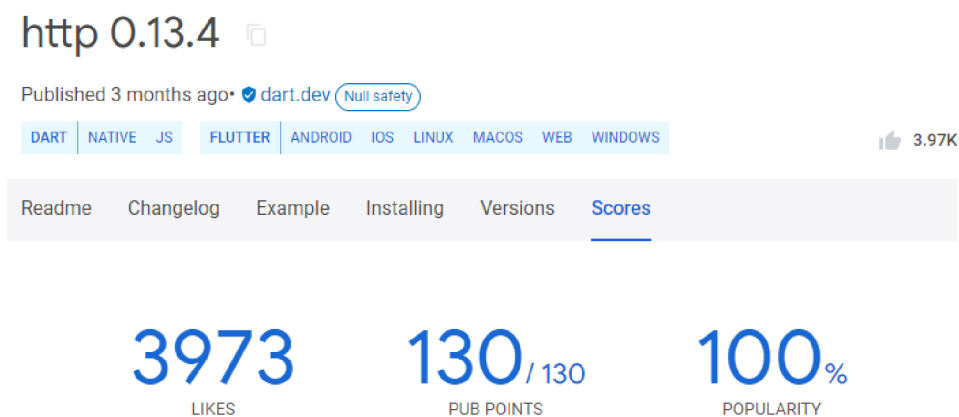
http 0.13.4

Published 3 months ago• dart.dev Null safety

DART NATIVE JS FLUTTER ANDROID IOS LINUX MACOS WEB WINDOWS

3.97K

Readme Changelog Example Installing Versions Scores

3973
LIKES

130/ 130
PUB POINTS

100%
POPULARITY